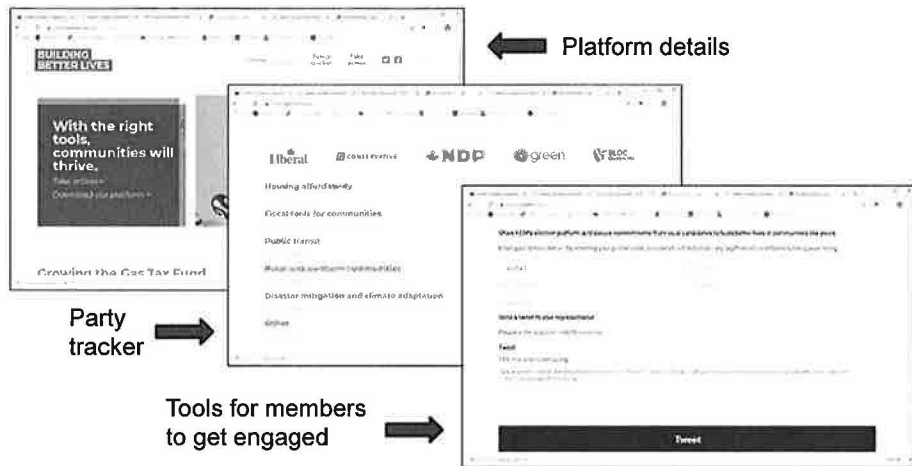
Platform details

BUILDING BETTER LIVES

With the right tools, communities will thrive.

Take action »

Download our platform »

Growing the Gas Tax Fund

Liberal CONSERVATIVE NDP green BLOC

Housing affordability

Fiscal tools for communities

Public transit

Rural and northern communities

Disaster mitigation and climate adaptation

Other

Party tracker

Tools for members to get engaged

Send a tweet to your representative

Tweet

Tweet